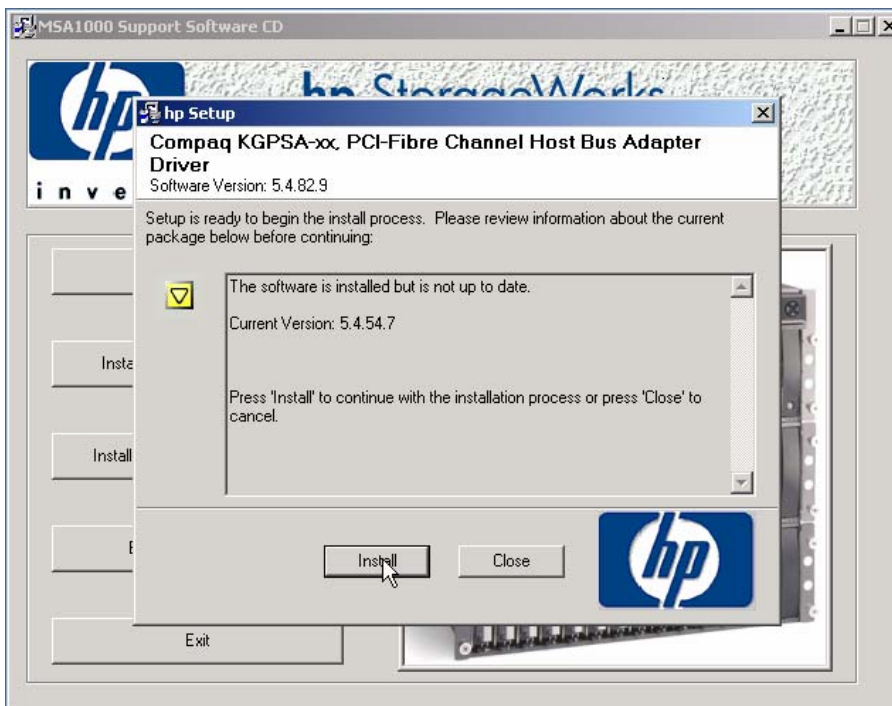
MSA1000 Support Software CD

hp StorageWorks

inve

hp Setup

Compaq KGPSA-xx, PCI-Fibre Channel Host Bus Adapter Driver
Software Version: 5.4.82.9

Setup is ready to begin the install process. Please review information about the current package below before continuing:

The software is installed but is not up to date.

Current Version: 5.4.54.7

Press 'Install' to continue with the installation process or press 'Close' to cancel.

Install Close

Insta

Install

E

Exit